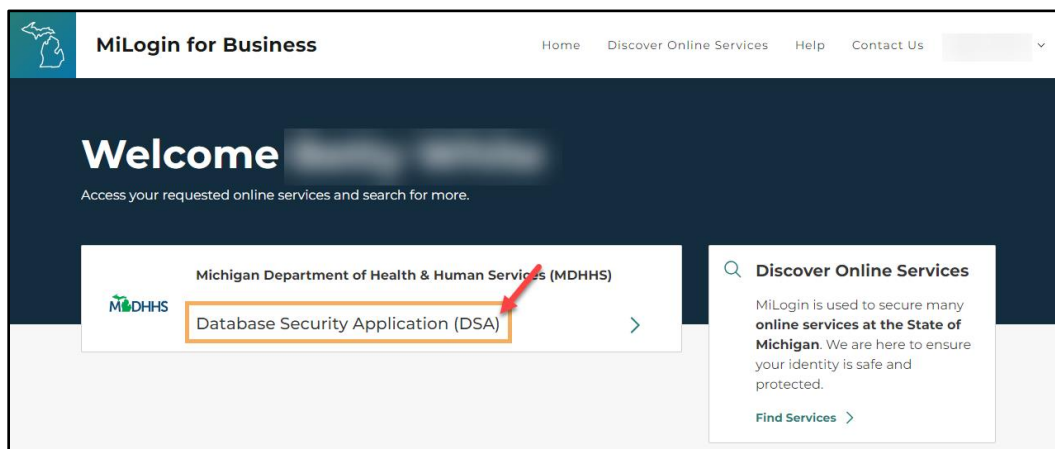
MiLogin for Business

Home Discover Online Services Help Contact Us

Welcome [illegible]

Access your requested online services and search for more.

Michigan Department of Health & Human Services (MDHHS)

MDHHS

Database Security Application (DSA)

Discover Online Services

MiLogin is used to secure many **online services at the State of Michigan**. We are here to ensure your identity is safe and protected.

Find Services